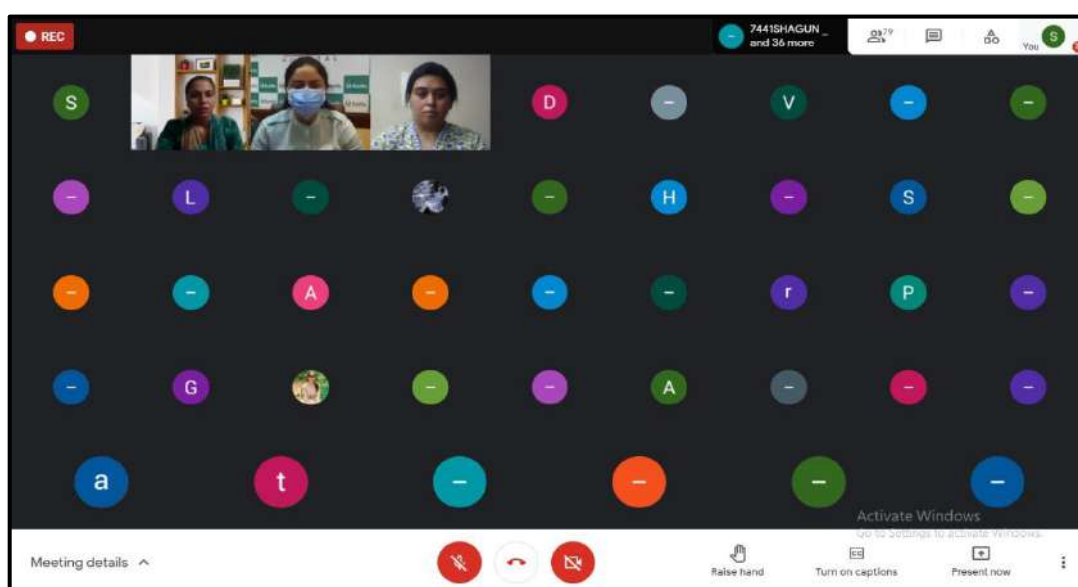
REC

7441SHAGUN_ and 36 more

79

You S

S D – V – –

– L – – H – S –

– – A – – – r P –

– G – – A – – –

a t – – – –

Activate Windows
Go to Settings to activate Windows.

Meeting details ^

Raise hand

Turn on captions

Present now